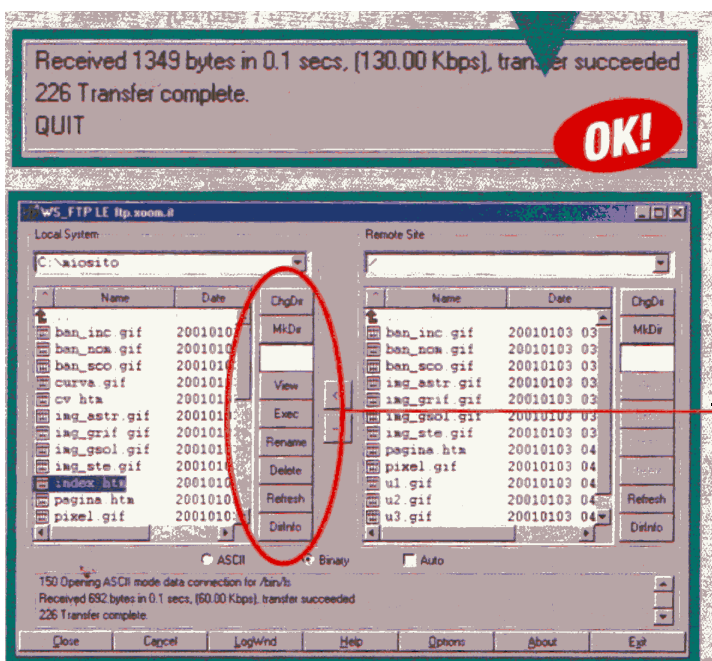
Received 1349 bytes in 0.1 secs, (130.00 Kbps), transfer succeeded
226 Transfer complete.
QUIT

OK!

WS_FTP LE ftp.xoom.it

Local System

C:\miosito

| Name | Date |
|---|---|
| .. | |
| ban_inc.gif | 2001010 |
| ban_nom.gif | 2001010 |
| ban_sco.gif | 2001010 |
| curva.gif | 2001010 |
| cv.htm | 2001010 |
| img_astr.gif | 2001010 |
| img_grif.gif | 2001010 |
| img_gsol.gif | 2001010 |
| img_ste.gif | 2001010 |
| index.htm | 2001010 |
| pagina.htm | 2001010 |
| pixel.gif | 2001010 |

ChgDir
MkDir
View
Exec
Rename
Delete
Refresh
DirInfo

Remote Site

/

| Name | Date |
|---|---|
| .. | |
| ban_inc.gif | 20010103 03 |
| ban_nom.gif | 20010103 03 |
| ban_sco.gif | 20010103 03 |
| img_astr.gif | 20010103 03 |
| img_grif.gif | 20010103 03 |
| img_gsol.gif | 20010103 03 |
| img_ste.gif | 20010103 03 |
| pagina.htm | 20010103 04 |
| pixel.gif | 20010103 04 |
| u1.gif | 20010103 04 |
| u2.gif | 20010103 04 |
| u3.gif | 20010103 04 |

ChgDir
MkDir
Refresh
DirInfo

ASCII
Binary
Auto

150 Opening ASCII mode data connection for /bin/ls
Received 692 bytes in 0.1 secs, (60.00 Kbps), transfer succeeded
226 Transfer complete

Close
Cancel
LogWnd
Help
Options
About
Exit